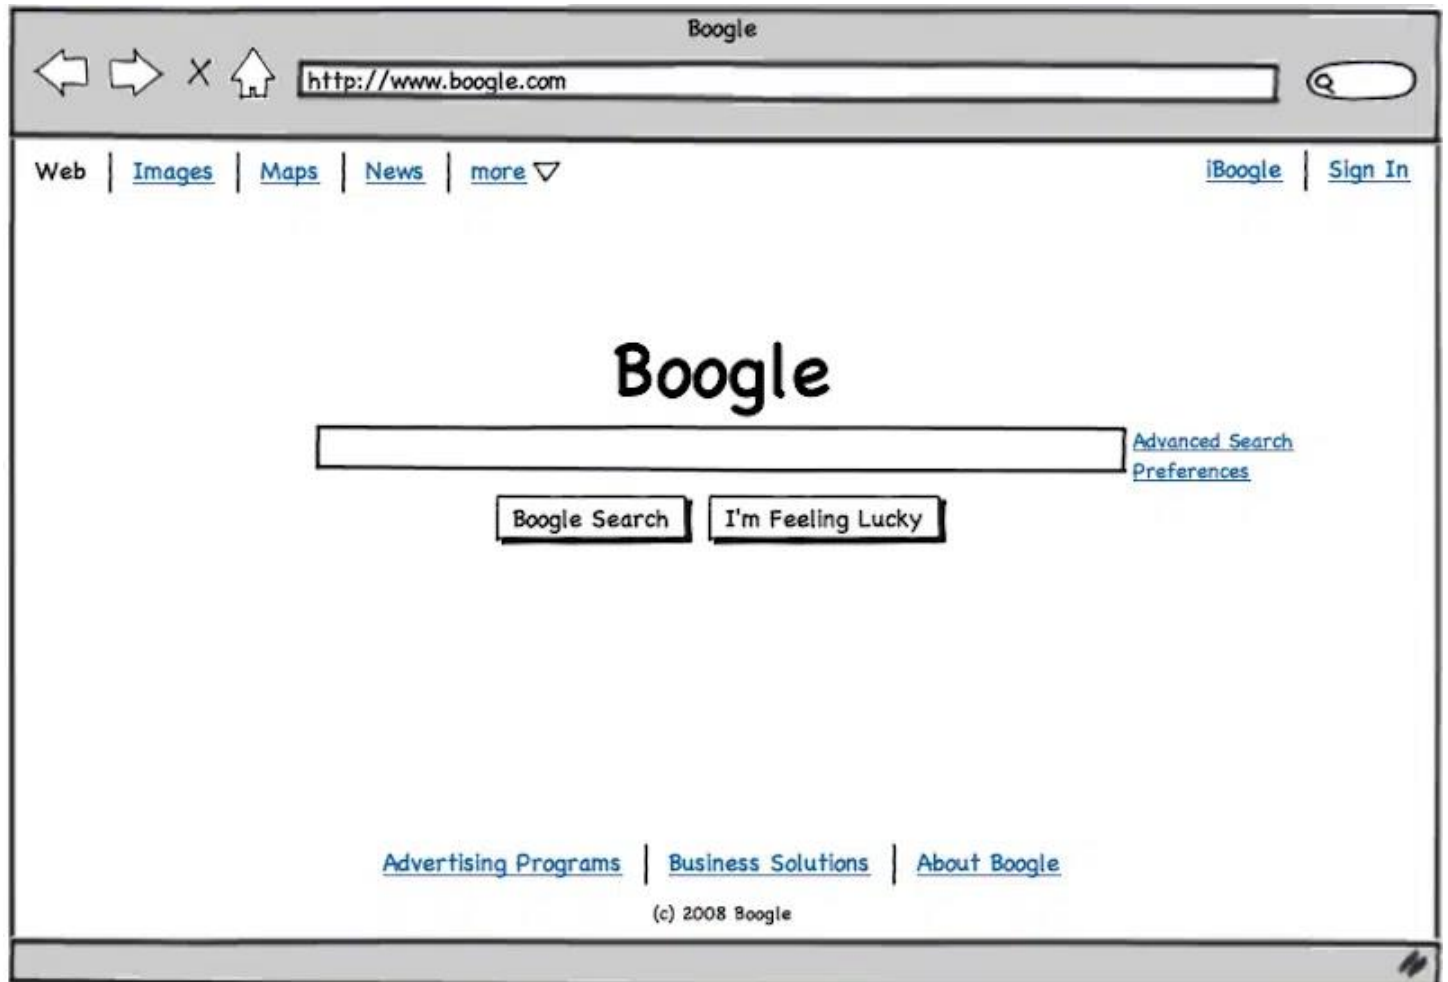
Boogle

http://www.boogle.com

Web | Images | Maps | News | more

iBoogle | Sign In

Boogle

Advanced Search
Preferences

Boogle Search

I'm Feeling Lucky

Advertising Programs | Business Solutions | About Boogle

(c) 2008 Boogle